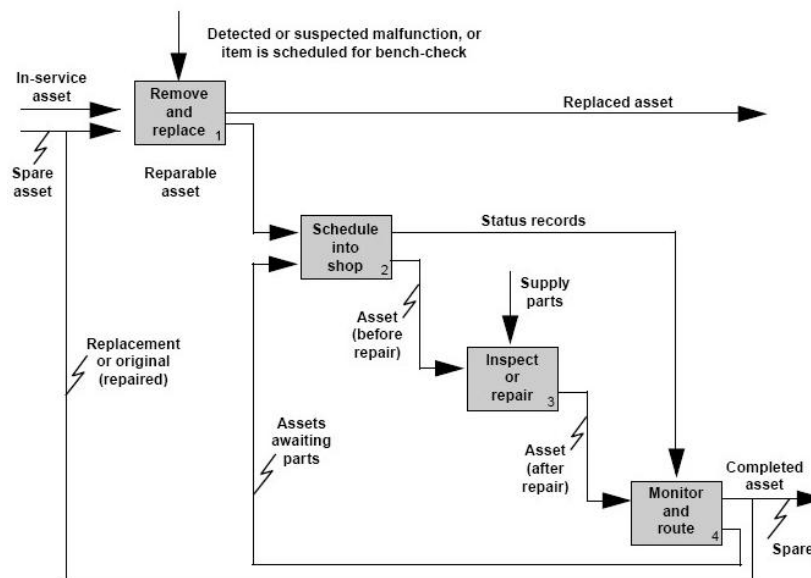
Detected or suspected malfunction, or item is scheduled for bench-check

In-service asset

Spare asset

Remove and replace 1

Replaced asset

Reparable asset

Schedule into shop 2

Status records

Supply parts

Asset (before repair)

Inspect or repair 3

Replacement or original (repaired)

Assets awaiting parts

Asset (after repair)

Monitor and route 4

Completed asset

Spare